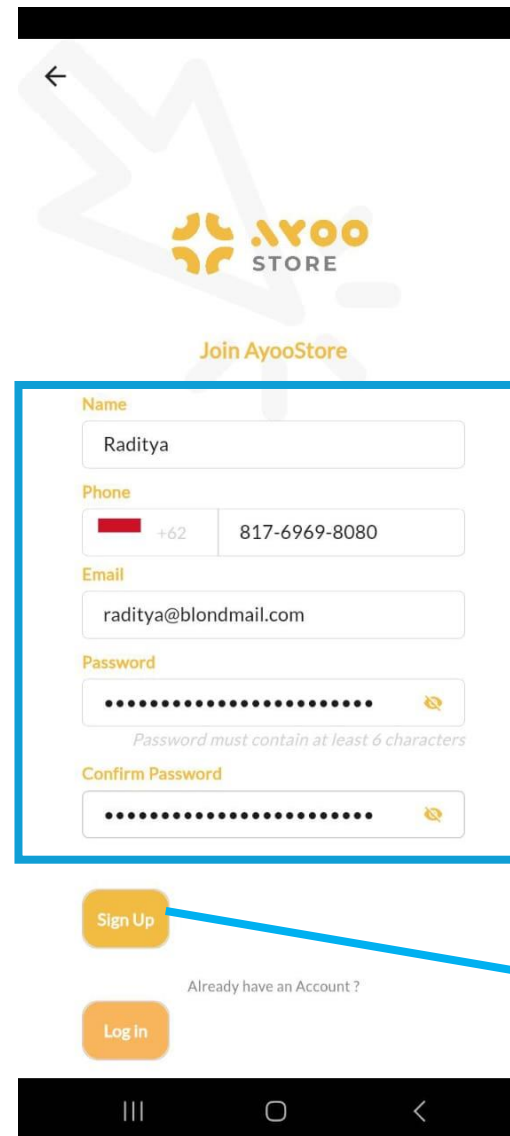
AYOO
STORE

Join AyooStore

Name
Raditya

Phone
+62 817-6969-8080

Email
raditya@blondmail.com

Password
••••••••••••••••••••••••
Password must contain at least 6 characters

Confirm Password
••••••••••••••••••••••••

Sign Up

Already have an Account ?

Log In